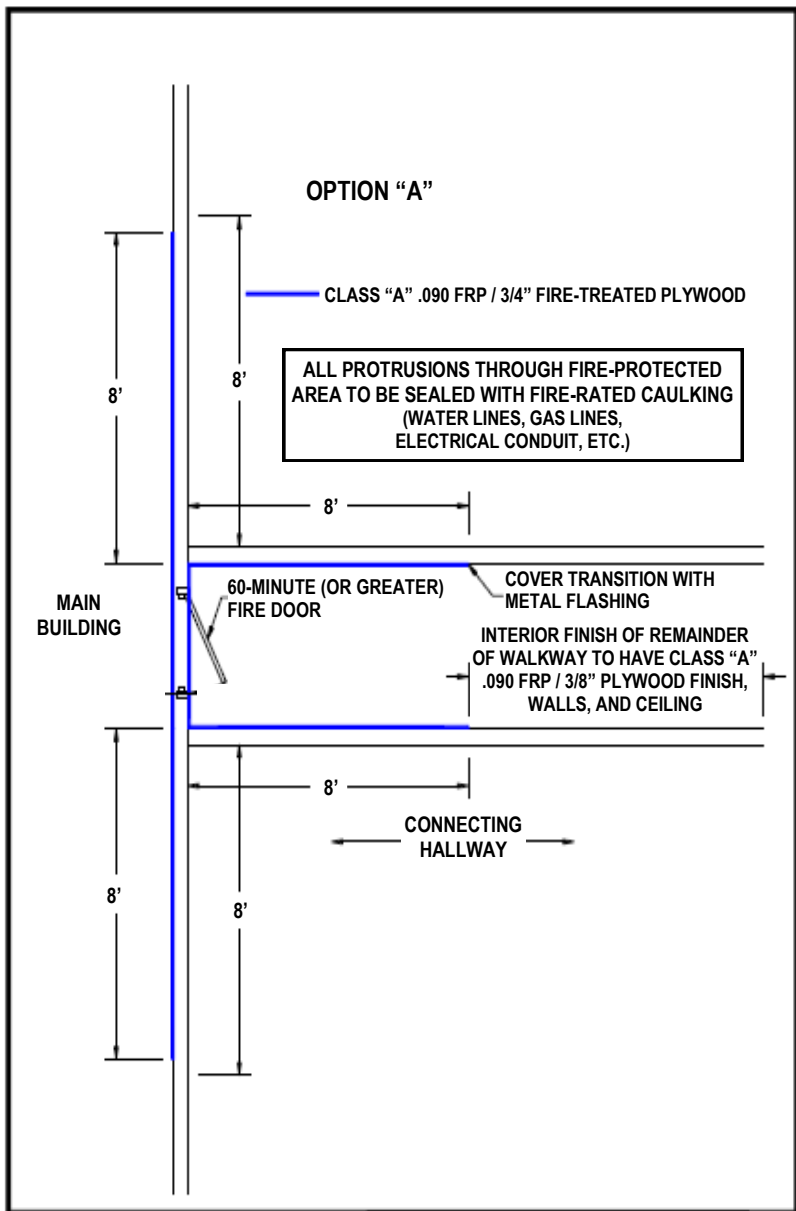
OPTION “A”

CLASS “A” .090 FRP / 3/4” FIRE-TREATED PLYWOOD

ALL PROTRUSIONS THROUGH FIRE-PROTECTED AREA TO BE SEALED WITH FIRE-RATED CAULKING (WATER LINES, GAS LINES, ELECTRICAL CONDUIT, ETC.)

8’

8’

8’

MAIN BUILDING

60-MINUTE (OR GREATER) FIRE DOOR

COVER TRANSITION WITH METAL FLASHING

INTERIOR FINISH OF REMAINDER OF WALKWAY TO HAVE CLASS “A” .090 FRP / 3/8” PLYWOOD FINISH, WALLS, AND CEILING

8’

CONNECTING HALLWAY

8’

8’